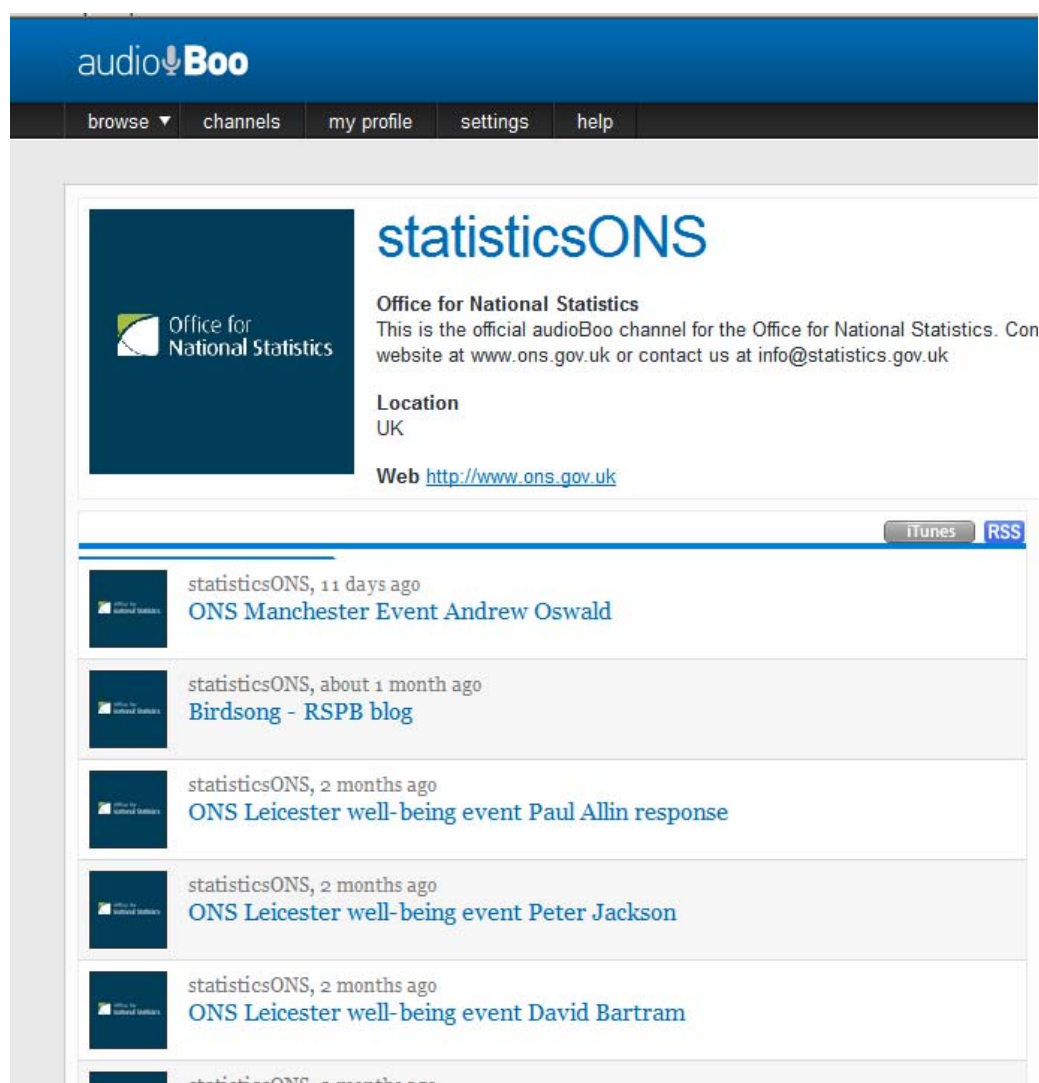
audioBoo

browse ▼ channels my profile settings help

Office for National Statistics

statisticsONS

Office for National Statistics
This is the official audioBoo channel for the Office for National Statistics. Con
website at www.ons.gov.uk or contact us at info@statistics.gov.uk

Location
UK

Web http://www.ons.gov.uk

iTunes RSS

statisticsONS, 11 days ago
ONS Manchester Event Andrew Oswald

statisticsONS, about 1 month ago
Birdsong - RSPB blog

statisticsONS, 2 months ago
ONS Leicester well-being event Paul Allin response

statisticsONS, 2 months ago
ONS Leicester well-being event Peter Jackson

statisticsONS, 2 months ago
ONS Leicester well-being event David Bartram

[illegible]